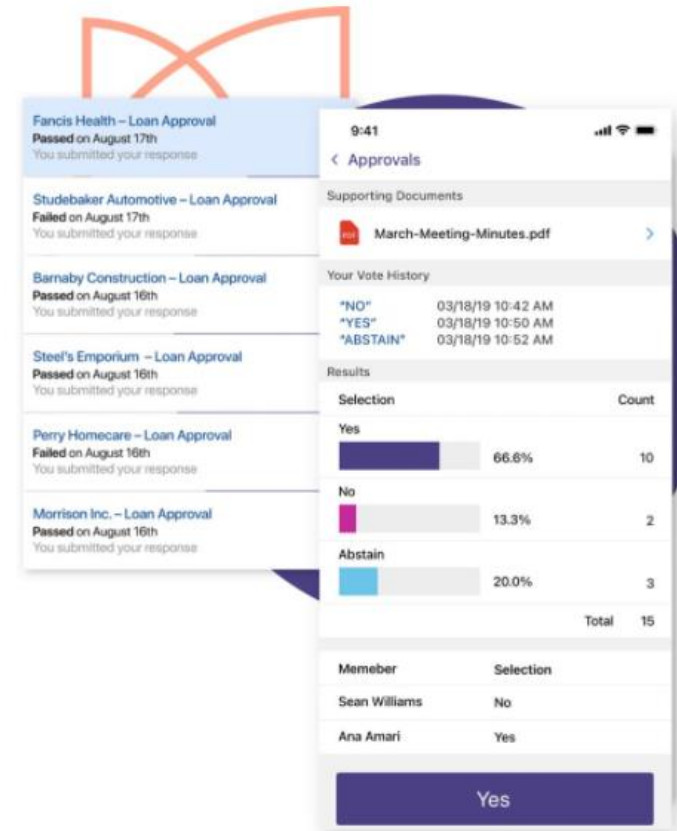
Fancis Health – Loan Approval
Passed on August 17th
You submitted your response

Studebaker Automotive – Loan Approval
Failed on August 17th
You submitted your response

Barnaby Construction – Loan Approval
Passed on August 16th
You submitted your response

Steel's Emporium – Loan Approval
Passed on August 16th
You submitted your response

Perry Homecare – Loan Approval
Failed on August 16th
You submitted your response

Morrison Inc. – Loan Approval
Passed on August 16th
You submitted your response

9:41

< Approvals

Supporting Documents

PDF March-Meeting-Minutes.pdf >

Your Vote History

"NO" 03/18/19 10:42 AM
"YES" 03/18/19 10:50 AM
"ABSTAIN" 03/18/19 10:52 AM

Results

| Selection | | Count |
|---|---|---|
| Yes | 66.6% | 10 |
| No | 13.3% | 2 |
| Abstain | 20.0% | 3 |
| | Total | 15 |

| Memeber | Selection |
|---|---|
| Sean Williams | No |
| Ana Amari | Yes |

Yes